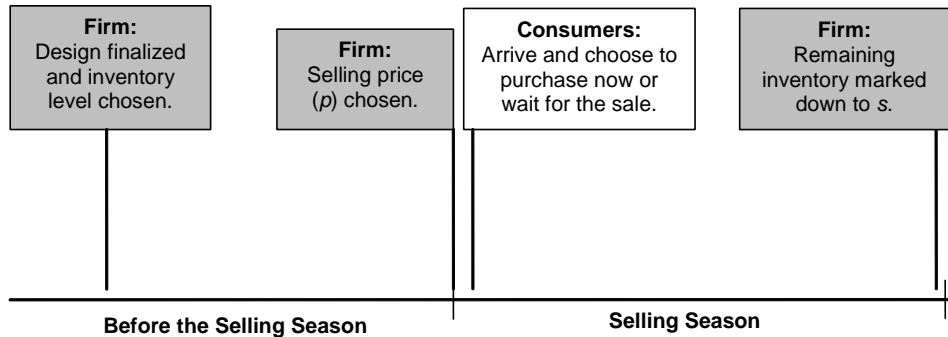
Firm:
Design finalized and inventory level chosen.

Firm:
Selling price ($p$) chosen.

Consumers:
Arrive and choose to purchase now or wait for the sale.

Firm:
Remaining inventory marked down to $s$.

Before the Selling Season

Selling Season